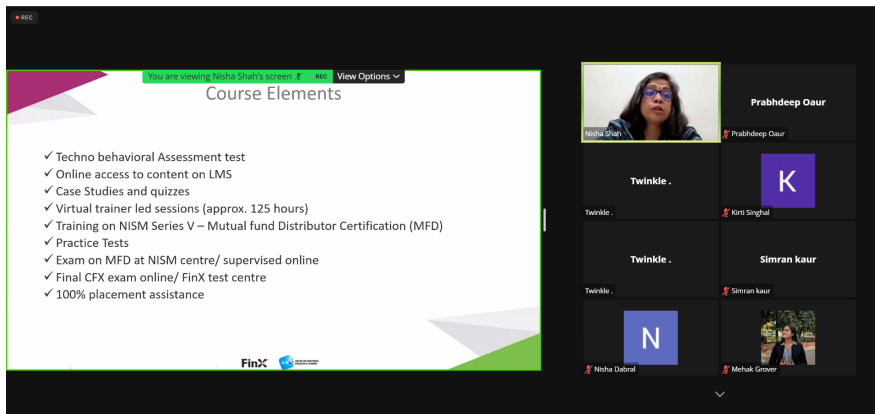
REC

You are viewing Nisha Shah's screen REC View Options

Course Elements

✓ Techno behavioral Assessment test
✓ Online access to content on LMS
✓ Case Studies and quizzes
✓ Virtual trainer led sessions (approx. 125 hours)
✓ Training on NISM Series V – Mutual fund Distributor Certification (MFD)
✓ Practice Tests
✓ Exam on MFD at NISM centre/ supervised online
✓ Final CFX exam online/ FinX test centre
✓ 100% placement assistance

FinX

Nisha Shah

Prabhdeep Oaur

Prabhdeep Oaur

Twinkle .

Twinkle .

K

Kirti Singhal

Twinkle .

Twinkle .

Simran kaur

Simran kaur

N

Nisha Dabral

Mehak Grover